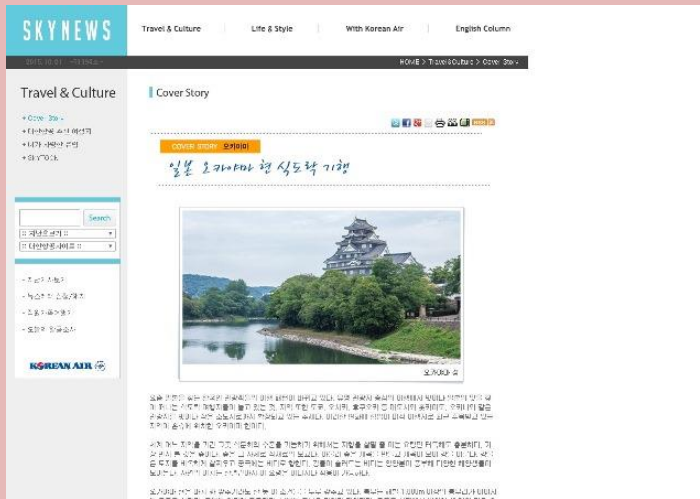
SKYNEWS

Travel & Culture | Life & Style | With Korean Air | English Column

2015.10.01 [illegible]

HOME > Travel&Culture > Cover Story

Travel & Culture

• Cover Story
• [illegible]
• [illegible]
• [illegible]

Search

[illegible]
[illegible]

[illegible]
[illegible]
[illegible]
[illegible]

KOREAN AIR

Cover Story

COVER STORY 오카야마

일본 오카야마 현 식도락 기행

오카야마 성

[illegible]

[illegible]

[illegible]